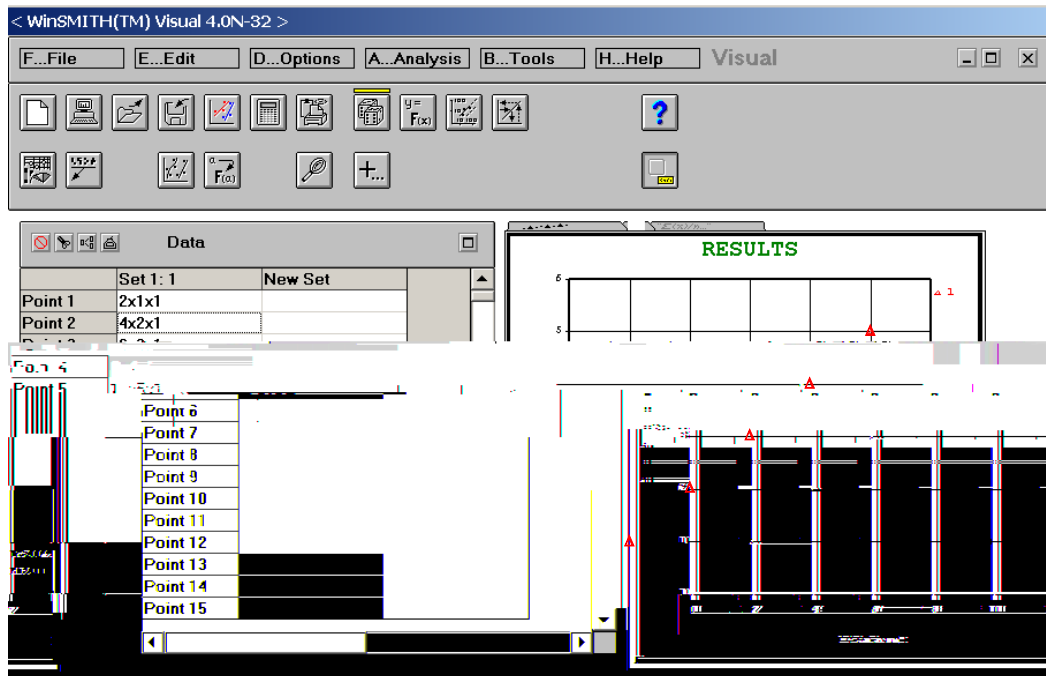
< WinSMITH(TM) Visual 4.0N-32 >

F...File E...Edit D...Options A...Analysis B...Tools H...Help Visual

Data

| | Set 1: 1 | New Set |
|---|---|---|
| Point 1 | 2x1x1 | |
| Point 2 | 4x2x1 | |
| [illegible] | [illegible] | |
| Point 4 | | |
| Point 5 | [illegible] | |
| Point 6 | | |
| Point 7 | | |
| Point 8 | | |
| Point 9 | | |
| Point 10 | | |
| Point 11 | | |
| Point 12 | | |
| Point 13 | | |
| Point 14 | | |
| Point 15 | | |

RESULTS

6

5

1